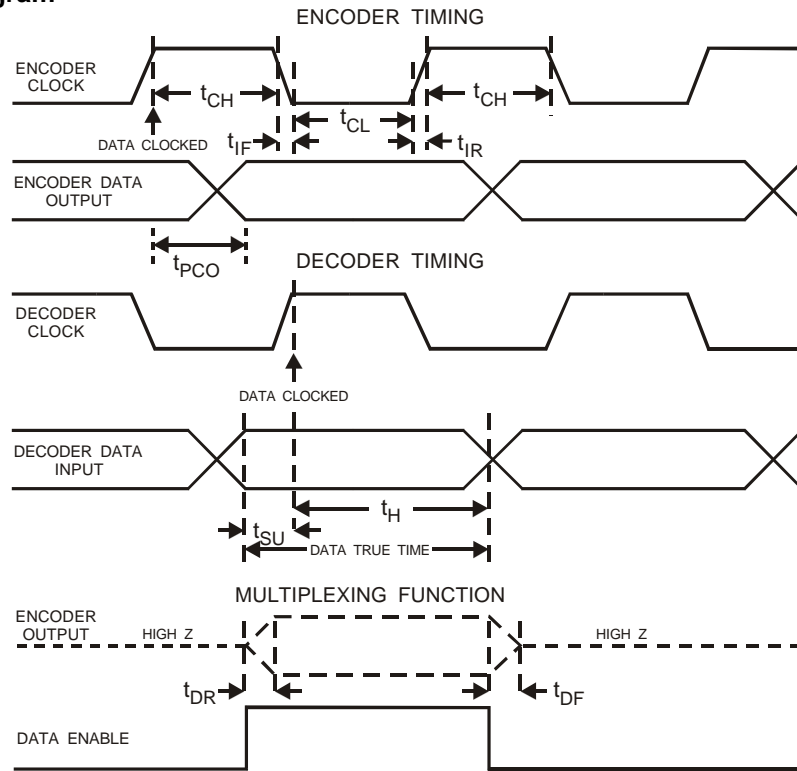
gram

ENCODER TIMING

ENCODER CLOCK

$t_{CH}$

$t_{CH}$

$t_{CL}$

DATA CLOCKED

$t_{IF}$

$t_{IR}$

ENCODER DATA OUTPUT

$t_{PCO}$

DECODER TIMING

DECODER CLOCK

DATA CLOCKED

DECODER DATA INPUT

$t_H$

$t_{SU}$

DATA TRUE TIME

MULTIPLEXING FUNCTION

ENCODER OUTPUT

HIGH Z

HIGH Z

$t_{DR}$

$t_{DF}$

DATA ENABLE